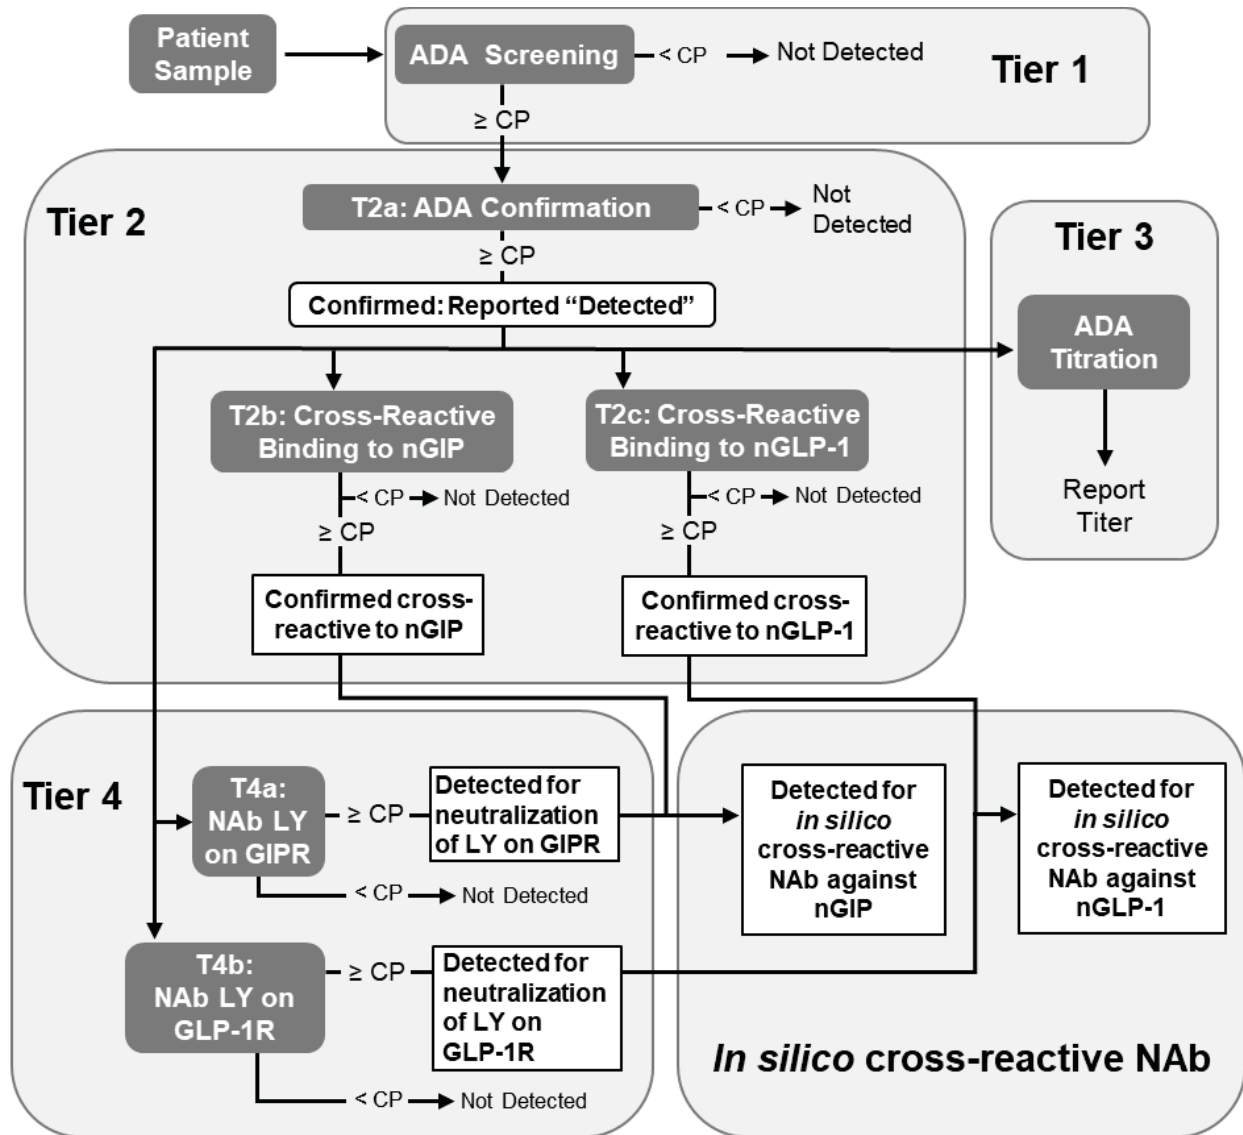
Patient Sample

ADA Screening

< CP

Not Detected

Tier 1

≥ CP

Tier 2

T2a: ADA Confirmation

< CP

Not Detected

≥ CP

Confirmed: Reported "Detected"

Tier 3

ADA Titration

Report Titer

T2b: Cross-Reactive Binding to nGIP

< CP

Not Detected

≥ CP

Confirmed cross-reactive to nGIP

T2c: Cross-Reactive Binding to nGLP-1

< CP

Not Detected

≥ CP

Confirmed cross-reactive to nGLP-1

Tier 4

T4a: NAb LY on GIPR

≥ CP

Detected for neutralization of LY on GIPR

< CP

Not Detected

Detected for *in silico* cross-reactive NAb against nGIP

Detected for *in silico* cross-reactive NAb against nGLP-1

T4b: NAb LY on GLP-1R

≥ CP

Detected for neutralization of LY on GLP-1R

< CP

Not Detected

*In silico* cross-reactive NAb